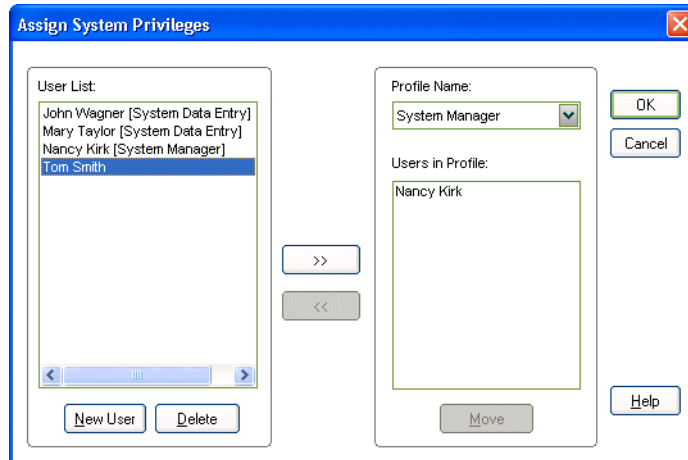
Assign System Privileges

User List:
John Wagner [System Data Entry]
Mary Taylor [System Data Entry]
Nancy Kirk [System Manager]
Tom Smith

New User
Delete

>>
<<

Profile Name:
System Manager

Users in Profile:
Nancy Kirk

Move

OK
Cancel
Help